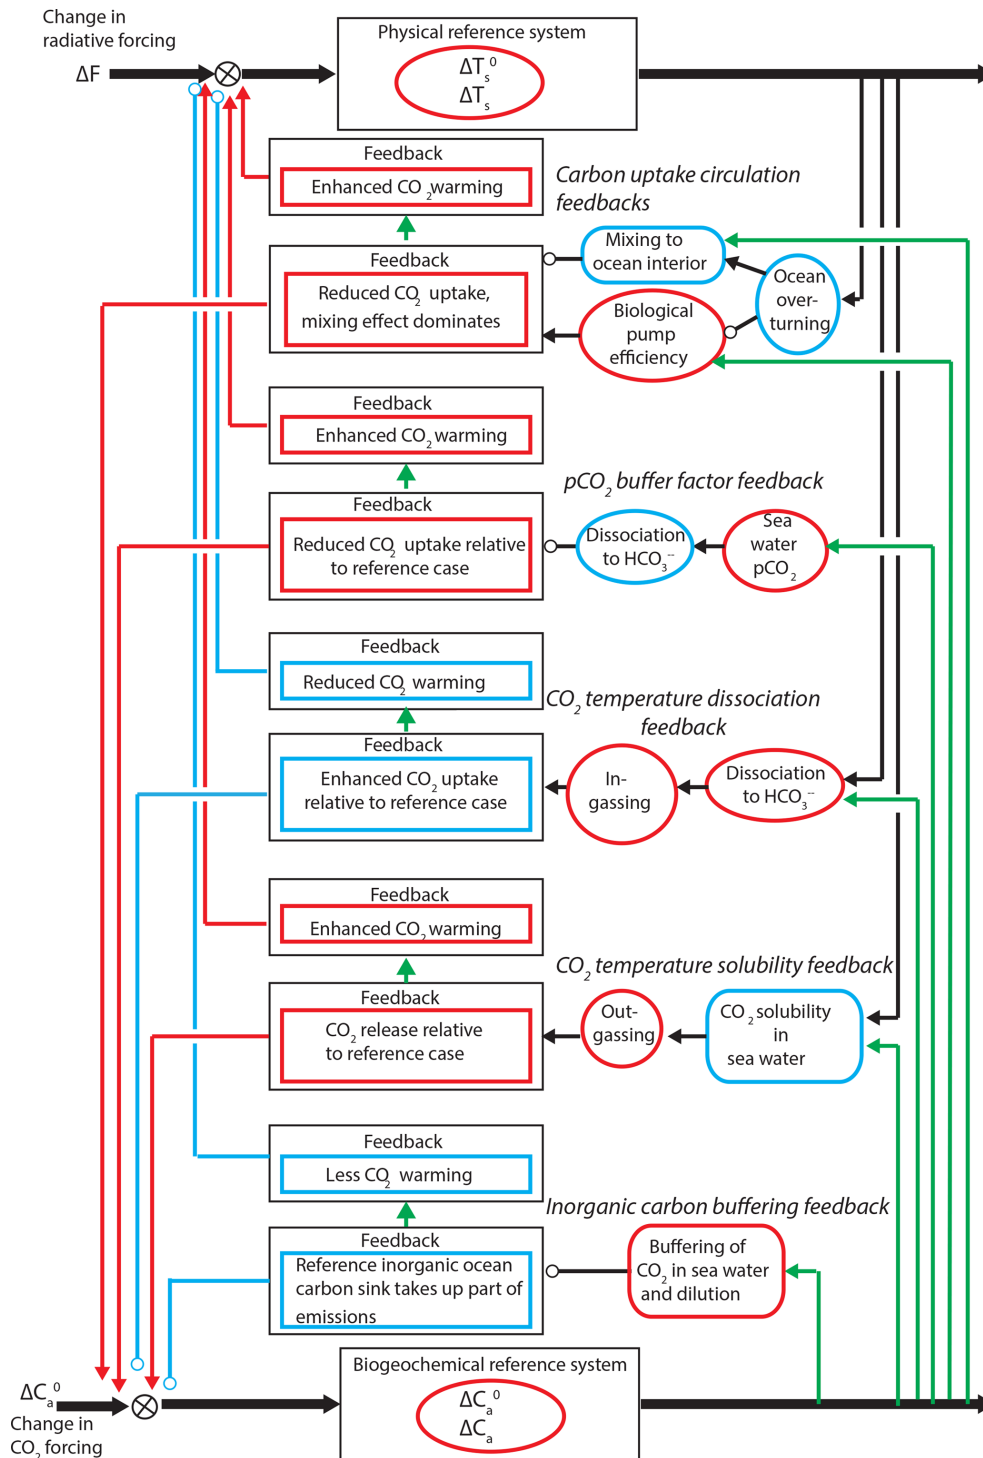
Change in radiative forcing

$\Delta F$

Physical reference system

$\Delta T_s^0$
$\Delta T_s$

Feedback
Enhanced $CO_2$ warming

Carbon uptake circulation feedbacks

Feedback
Reduced $CO_2$ uptake, mixing effect dominates

Mixing to ocean interior

Ocean over-turning

Biological pump efficiency

Feedback
Enhanced $CO_2$ warming

$pCO_2$ buffer factor feedback

Feedback
Reduced $CO_2$ uptake relative to reference case

Dissociation to $HCO_3^-$

Sea water $pCO_2$

Feedback
Reduced $CO_2$ warming

$CO_2$ temperature dissociation feedback

Feedback
Enhanced $CO_2$ uptake relative to reference case

In-gassing

Dissociation to $HCO_3^-$

Feedback
Enhanced $CO_2$ warming

$CO_2$ temperature solubility feedback

Feedback
$CO_2$ release relative to reference case

Out-gassing

$CO_2$ solubility in sea water

Feedback
Less $CO_2$ warming

Inorganic carbon buffering feedback

Feedback
Reference inorganic ocean carbon sink takes up part of emissions

Buffering of $CO_2$ in sea water and dilution

$\Delta C_a^0$
Change in $CO_2$ forcing

Biogeochemical reference system

$\Delta C_a^0$
$\Delta C_a$